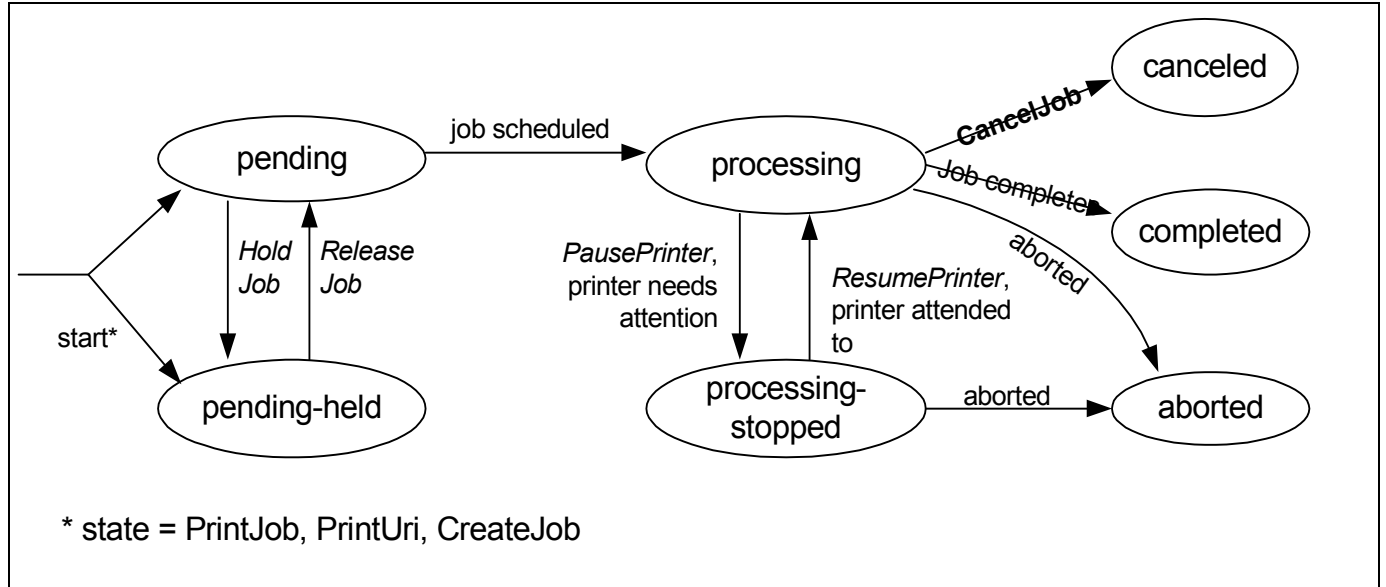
canceled

job scheduled

pending

processing

CancelJob

Job completed

completed

Hold Job

Release Job

aborted

PausePrinter, printer needs attention

ResumePrinter, printer attended to

start*

pending-held

processing-stopped

aborted

aborted

* state = PrintJob, PrintUri, CreateJob